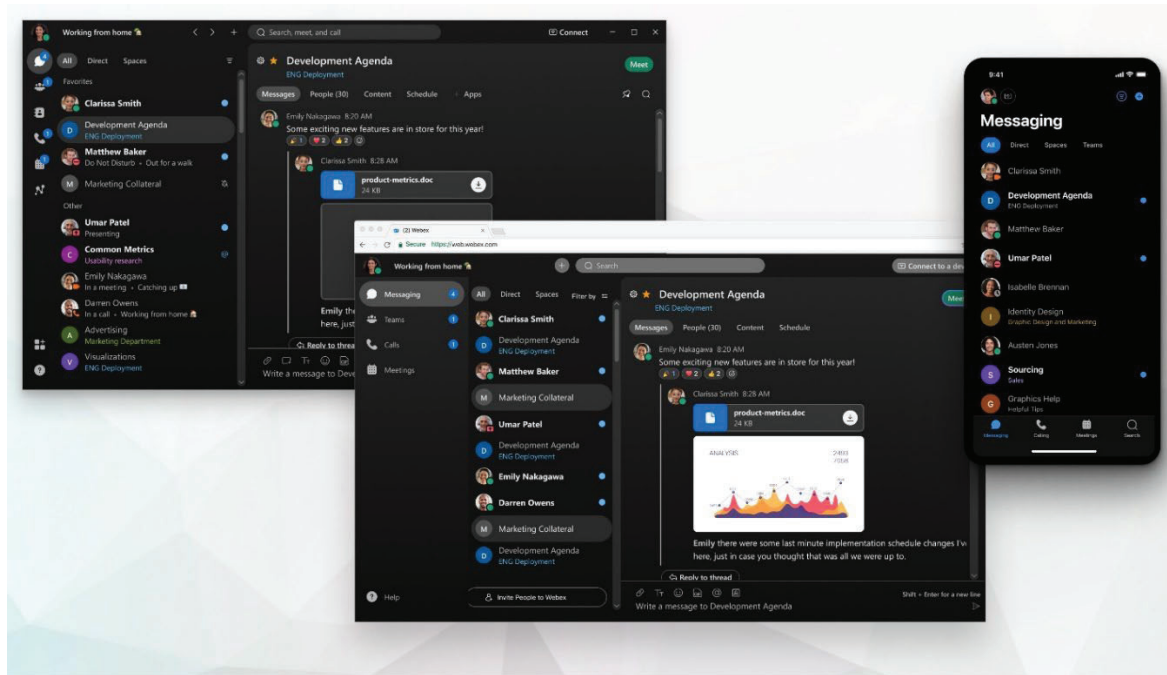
Working from home 🏠

Search, meet, and call

Connect

All Direct Spaces

Favorites

Clarissa Smith

Development Agenda
ENG Deployment

Matthew Baker
Do Not Disturb · Out for a walk

Marketing Collateral

Other

Umar Patel
Presenting

Common Metrics
Usability research

Emily Nakagawa
In a meeting · Catching up

Darren Owens
In a call · Working from home

Advertising
Marketing Department

Visualizations
ENG Deployment

Development Agenda
ENG Deployment

Meet

Messages People (30) Content Schedule Apps

Emily Nakagawa 8:20 AM
Some exciting new features are in store for this year!

Clarissa Smith 8:28 AM

product-metrics.doc
24 KB

Emily th
here, just

Reply to thread

Write a message to Deve

(2) Webex

Secure https://web.webex.com

Working from home 🏠

Search

Connect to a de

Messaging 4

Teams 1

Calls 1

Meetings

Help

All Direct Spaces Filter by

Clarissa Smith

Development Agenda
ENG Deployment

Matthew Baker

Marketing Collateral

Umar Patel

Development Agenda
ENG Deployment

Emily Nakagawa

Darren Owens

Marketing Collateral

Development Agenda
ENG Deployment

Invite People to Webex

Development Agenda
ENG Deployment

Mee

Messages People (30) Content Schedule

Emily Nakagawa 8:20 AM
Some exciting new features are in store for this year!

Clarissa Smith 8:28 AM

product-metrics.doc
24 KB

ANALYSIS

Emily there were some last minute implementation schedule changes I'v here, just in case you thought that was all we were up to.

Reply to thread

Shift + Enter for a new line

Write a message to Development Agenda

9:41

Messaging

All Direct Spaces Teams

Clarissa Smith

Development Agenda
ENG Deployment

Matthew Baker

Umar Patel

Isabelle Brennan

Identity Design
Graphic Design and Marketing

Austen Jones

Sourcing
Sales

Graphics Help
Helpful Tips

Messaging Calling Meetings Search